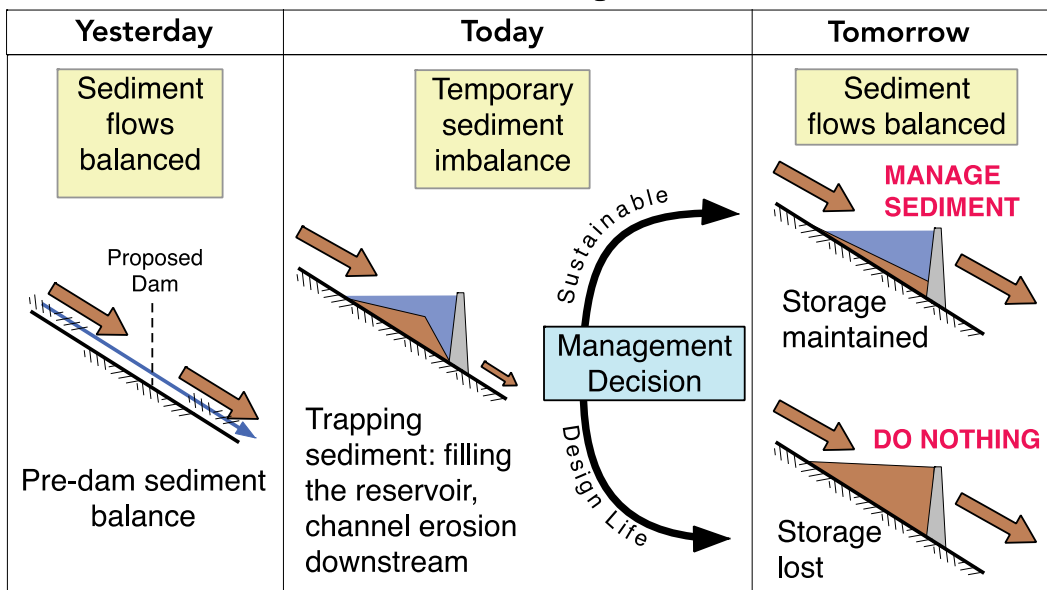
| Yesterday | Today | Tomorrow |
|---|---|---|

Sediment flows balanced

Proposed Dam

Pre-dam sediment balance

Temporary sediment imbalance

Trapping sediment: filling the reservoir, channel erosion downstream

Sustainable

Management Decision

Design Life

Sediment flows balanced

MANAGE SEDIMENT

Storage maintained

DO NOTHING

Storage lost